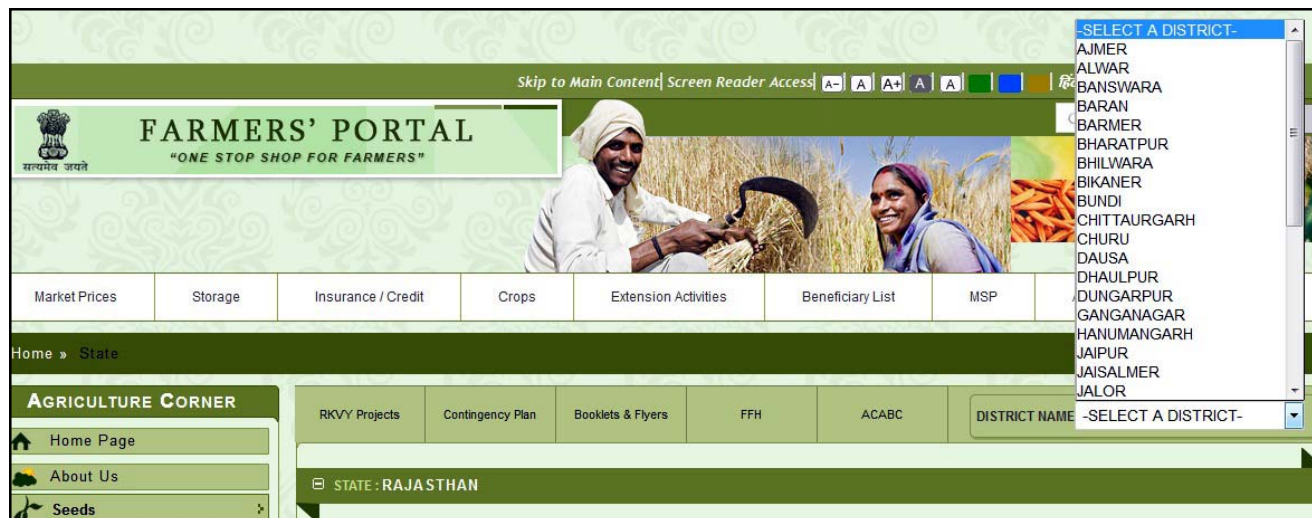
Skip to Main Content | Screen Reader Access A- A A+ A A हिं

सत्यमेव जयते

FARMERS' PORTAL
"ONE STOP SHOP FOR FARMERS"

-SELECT A DISTRICT-
AJMER
ALWAR
BANSWARA
BARAN
BARMER
BHARATPUR
BHILWARA
BIKANER
BUNDI
CHITTAURGARH
CHURU
DAUSA
DHAULPUR
DUNGARPUR
GANGANAGAR
HANUMANGARH
JAIPUR
JAISALMER
JALOR

Market Prices | Storage | Insurance / Credit | Crops | Extension Activities | Beneficiary List | MSP

Home » State

AGRICULTURE CORNER
Home Page
About Us
Seeds

RKVY Projects | Contingency Plan | Booklets & Flyers | FFH | ACABC

DISTRICT NAME -SELECT A DISTRICT-

STATE : RAJASTHAN